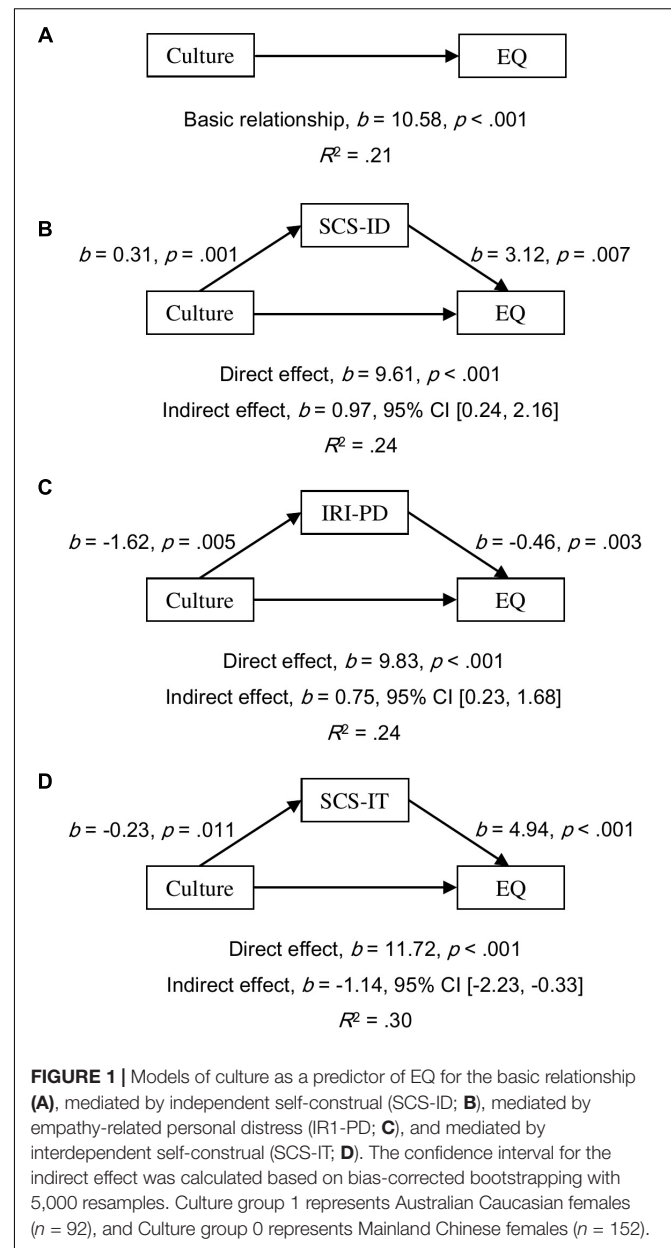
A

Culture

EQ

Basic relationship, $b = 10.58$, $p < .001$

$R^2 = .21$

B

SCS-ID

$b = 0.31$, $p = .001$

$b = 3.12$, $p = .007$

Culture

EQ

Direct effect, $b = 9.61$, $p < .001$

Indirect effect, $b = 0.97$, 95% CI [0.24, 2.16]

$R^2 = .24$

C

IRI-PD

$b = -1.62$, $p = .005$

$b = -0.46$, $p = .003$

Culture

EQ

Direct effect, $b = 9.83$, $p < .001$

Indirect effect, $b = 0.75$, 95% CI [0.23, 1.68]

$R^2 = .24$

D

SCS-IT

$b = -0.23$, $p = .011$

$b = 4.94$, $p < .001$

Culture

EQ

Direct effect, $b = 11.72$, $p < .001$

Indirect effect, $b = -1.14$, 95% CI [-2.23, -0.33]

$R^2 = .30$

**FIGURE 1 |** Models of culture as a predictor of EQ for the basic relationship **(A)**, mediated by independent self-construal (SCS-ID; **B**), mediated by empathy-related personal distress (IR1-PD; **C**), and mediated by interdependent self-construal (SCS-IT; **D**). The confidence interval for the indirect effect was calculated based on bias-corrected bootstrapping with 5,000 resamples. Culture group 1 represents Australian Caucasian females ($n = 92$), and Culture group 0 represents Mainland Chinese females ($n = 152$).